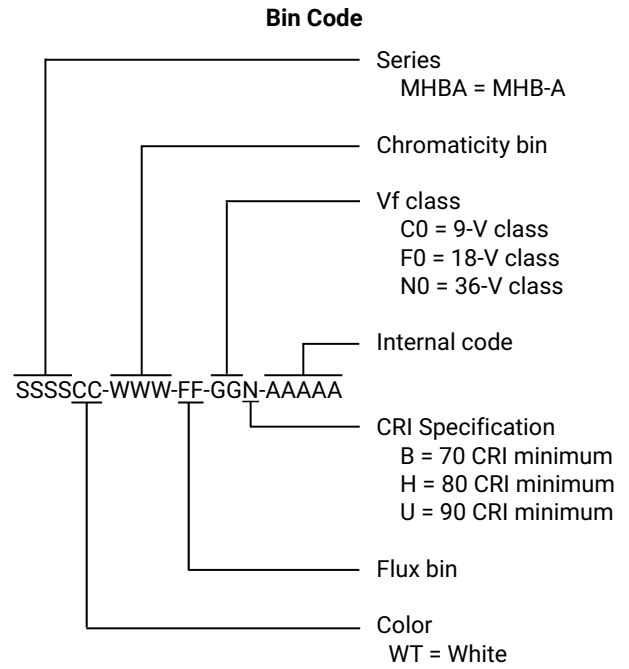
Bin Code

Series
MHBA = MHB-A

Chromaticity bin

Vf class
C0 = 9-V class
F0 = 18-V class
N0 = 36-V class

Internal code

SSSSCC-WWW-FF-GGN-AAAAA

CRI Specification
B = 70 CRI minimum
H = 80 CRI minimum
U = 90 CRI minimum

Flux bin

Color
WT = White